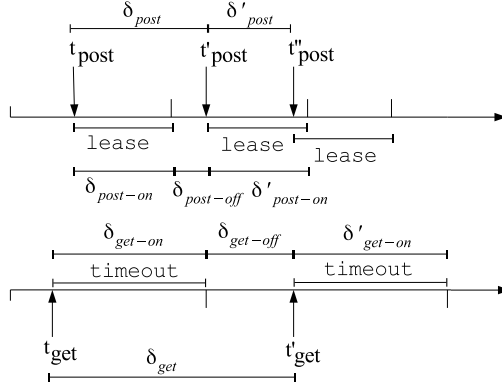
$\delta_{post}$ $\delta'_{post}$

$t_{post}$ $t'_{post}$ $t''_{post}$

lease lease lease

$\delta_{post-on}$ $\delta_{post-off}$ $\delta'_{post-on}$

$\delta_{get-on}$ $\delta_{get-off}$ $\delta'_{get-on}$

timeout timeout

$t_{get}$ $t'_{get}$

$\delta_{get}$